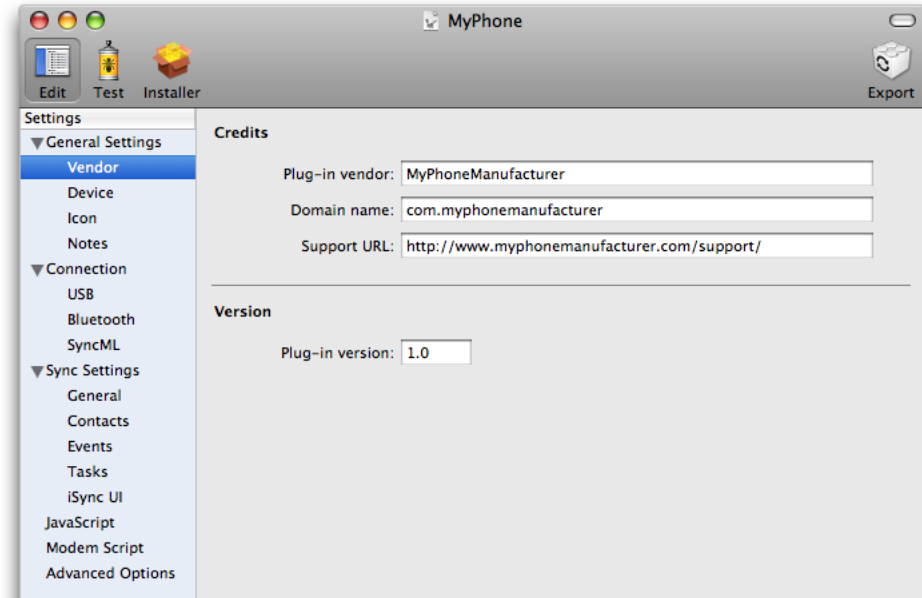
MyPhone

Edit Test Installer Export

Settings
▼General Settings
Vendor
Device
Icon
Notes
▼Connection
USB
Bluetooth
SyncML
▼Sync Settings
General
Contacts
Events
Tasks
iSync UI
JavaScript
Modem Script
Advanced Options

Credits

Plug-in vendor: MyPhoneManufacturer

Domain name: com.myphonemanufacturer

Support URL: http://www.myphonemanufacturer.com/support/

Version

Plug-in version: 1.0